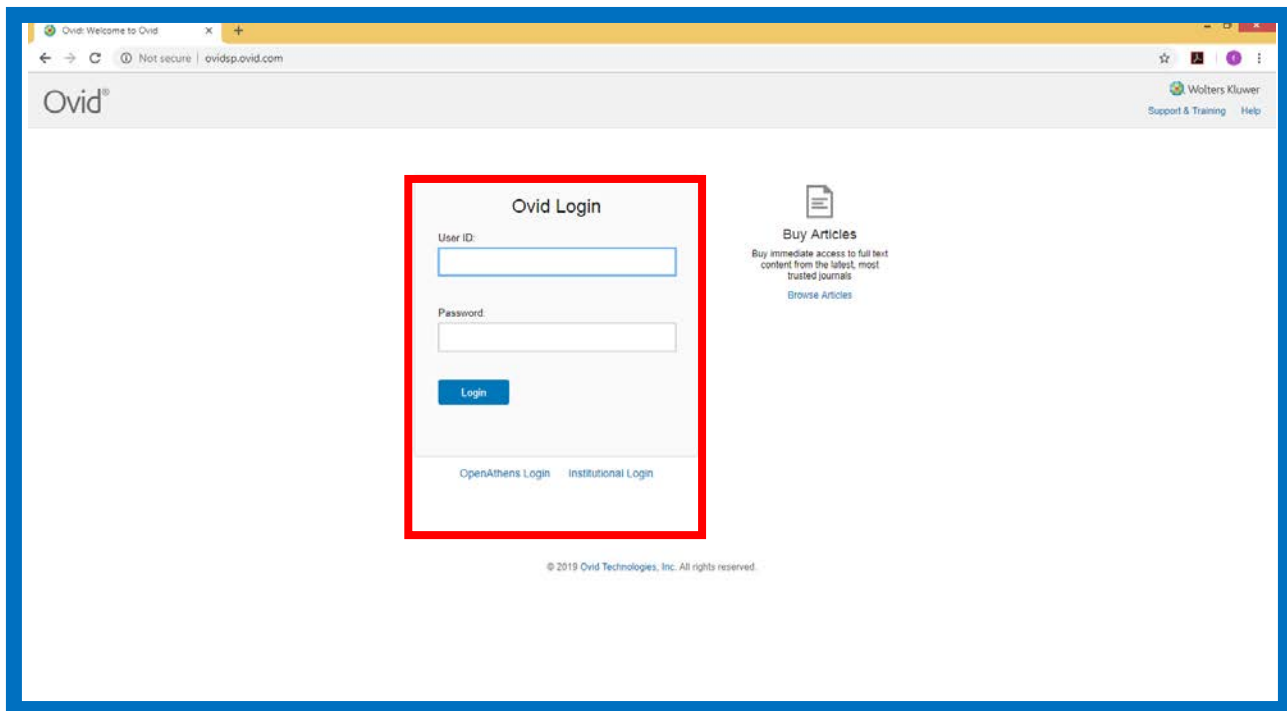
Ovid: Welcome to Ovid ×
+
Not secure | ovidsp.ovid.com

Ovid®

Wolters Kluwer
Support & Training Help

Ovid Login

User ID:

Password:

Login

OpenAthens Login Institutional Login

Buy Articles

Buy immediate access to full text content from the latest, most trusted journals

Browse Articles

© 2019 Ovid Technologies, Inc. All rights reserved.